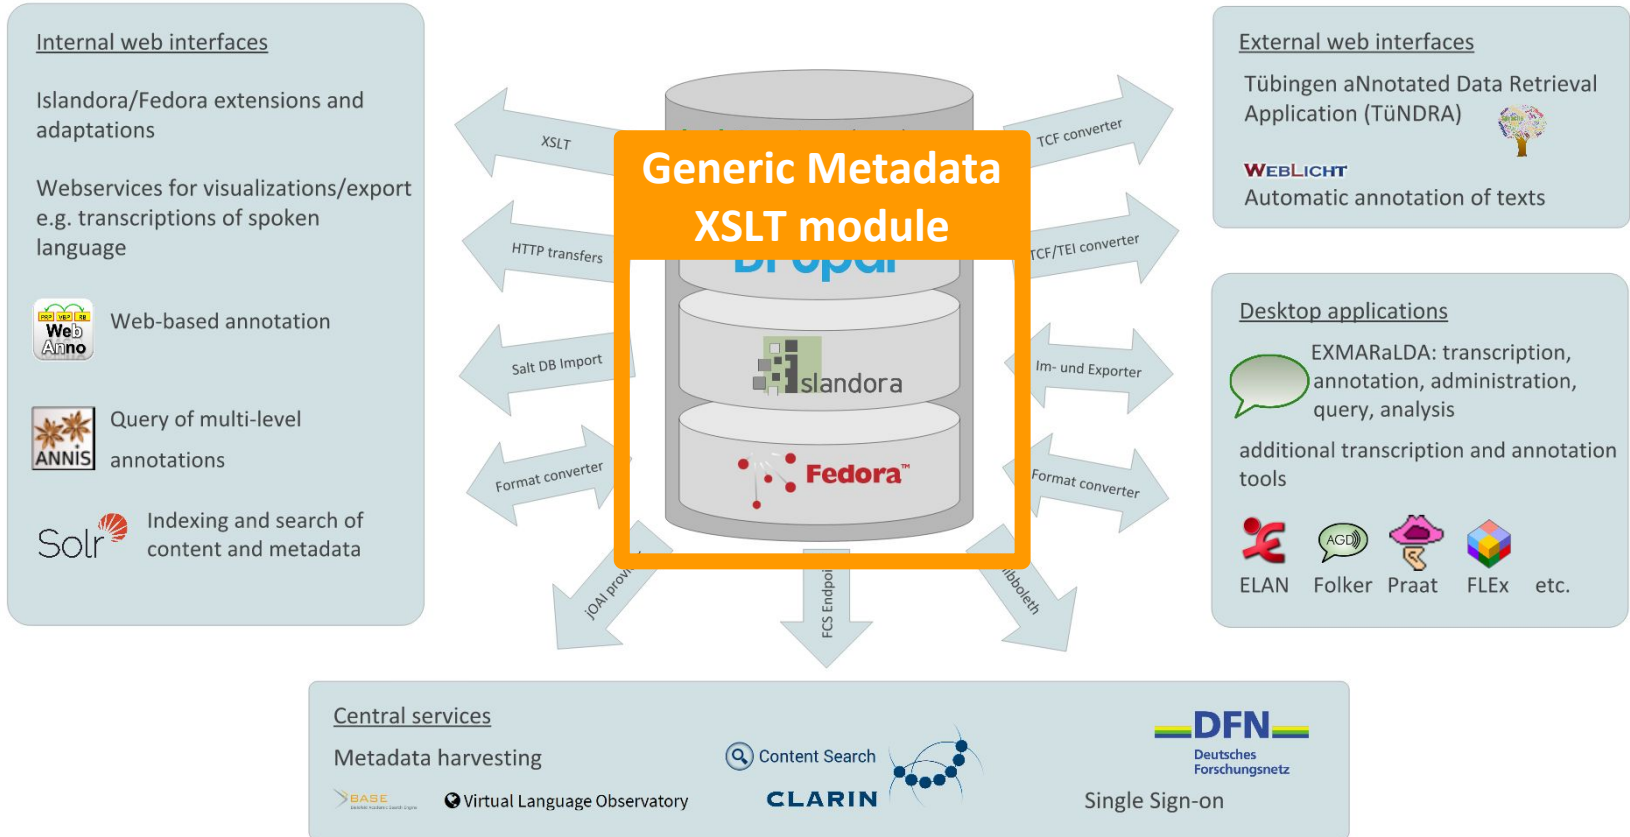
Internal web interfaces

Islandora/Fedora extensions and adaptations

Webservices for visualizations/export e.g. transcriptions of spoken language

Web Anno Web-based annotation

ANNIS Query of multi-level annotations

Solr Indexing and search of content and metadata

XSLT

HTTP transfers

Salt DB Import

Format converter

Generic Metadata XSLT module

Drupal

Islandora

Fedora™

jOAI prov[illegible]

FCS Endpoi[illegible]

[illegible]bboleth

TCF converter

TCF/TEI converter

Im- und Exporter

Format converter

External web interfaces

Tübingen aNnotated Data Retrieval Application (TüNDRA)

WebLicht
Automatic annotation of texts

Desktop applications

EXMARaLDA: transcription, annotation, administration, query, analysis

additional transcription and annotation tools

AGD

ELAN Folker Praat FLEx etc.

Central services

Metadata harvesting

BASE

Virtual Language Observatory

Content Search

CLARIN

DFN
Deutsches Forschungsnetz

Single Sign-on